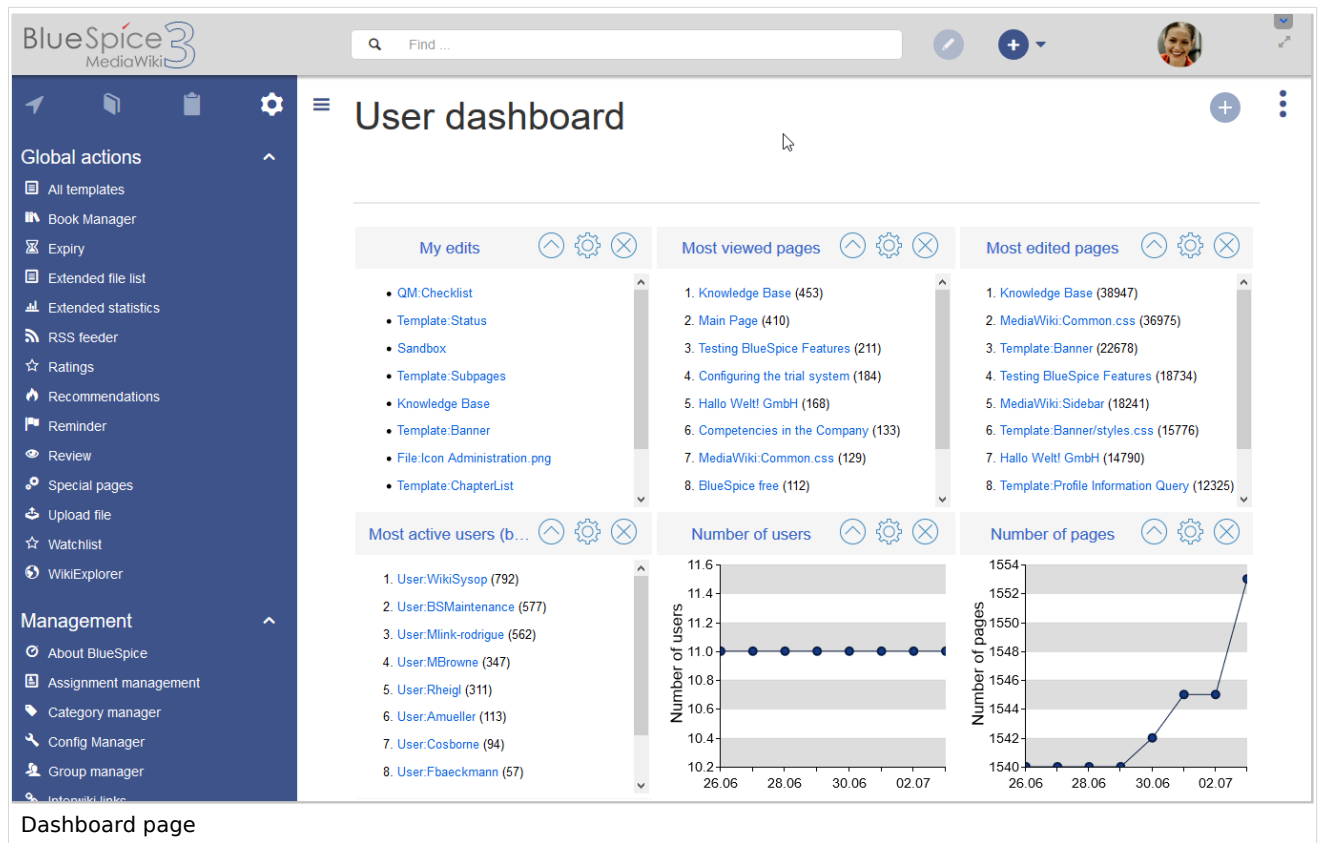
BlueSpice 3 MediaWiki

Find ...

Global actions
All templates
Book Manager
Expiry
Extended file list
Extended statistics
RSS feeder
Ratings
Recommendations
Reminder
Review
Special pages
Upload file
Watchlist
WikiExplorer

Management
About BlueSpice
Assignment management
Category manager
Config Manager
Group manager
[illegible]

User dashboard

My edits
- QM:Checklist
- Template:Status
- Sandbox
- Template:Subpages
- Knowledge Base
- Template:Banner
- File:Icon Administration.png
- Template:ChapterList

Most viewed pages
1. Knowledge Base (453)
2. Main Page (410)
3. Testing BlueSpice Features (211)
4. Configuring the trial system (184)
5. Hallo Welt! GmbH (168)
6. Competencies in the Company (133)
7. MediaWiki:Common.css (129)
8. BlueSpice free (112)

Most edited pages
1. Knowledge Base (38947)
2. MediaWiki:Common.css (36975)
3. Template:Banner (22678)
4. Testing BlueSpice Features (18734)
5. MediaWiki:Sidebar (18241)
6. Template:Banner/styles.css (15776)
7. Hallo Welt! GmbH (14790)
8. Template:Profile Information Query (12325)

Most active users (b...
1. User:WikiSysop (792)
2. User:BSMaintenance (577)
3. User:Mlink-rodrigue (562)
4. User:MBrowne (347)
5. User:Rheigl (311)
6. User:Amueller (113)
7. User:Cosborne (94)
8. User:Fbaeckmann (57)

Number of users
Number of users
11.6
11.4
11.2
11.0
10.8
10.6
10.4
10.2
26.06 28.06 30.06 02.07

Number of pages
Number of pages
1554
1552
1550
1548
1546
1544
1542
1540
26.06 28.06 30.06 02.07

Dashboard page